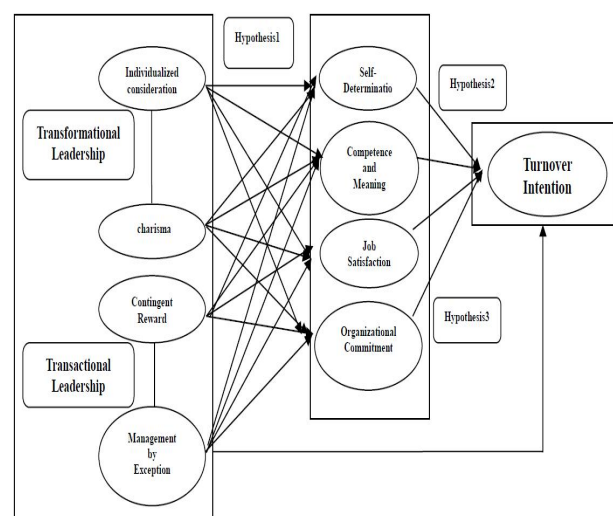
Hypothesis1

Individualized consideration

Transformational Leadership

charisma

Contingent Reward

Transactional Leadership

Management by Exception

Self-Determinatio

Competence and Meaning

Job Satisfaction

Organizational Commitment

Hypothesis2

Hypothesis3

Turnover Intention